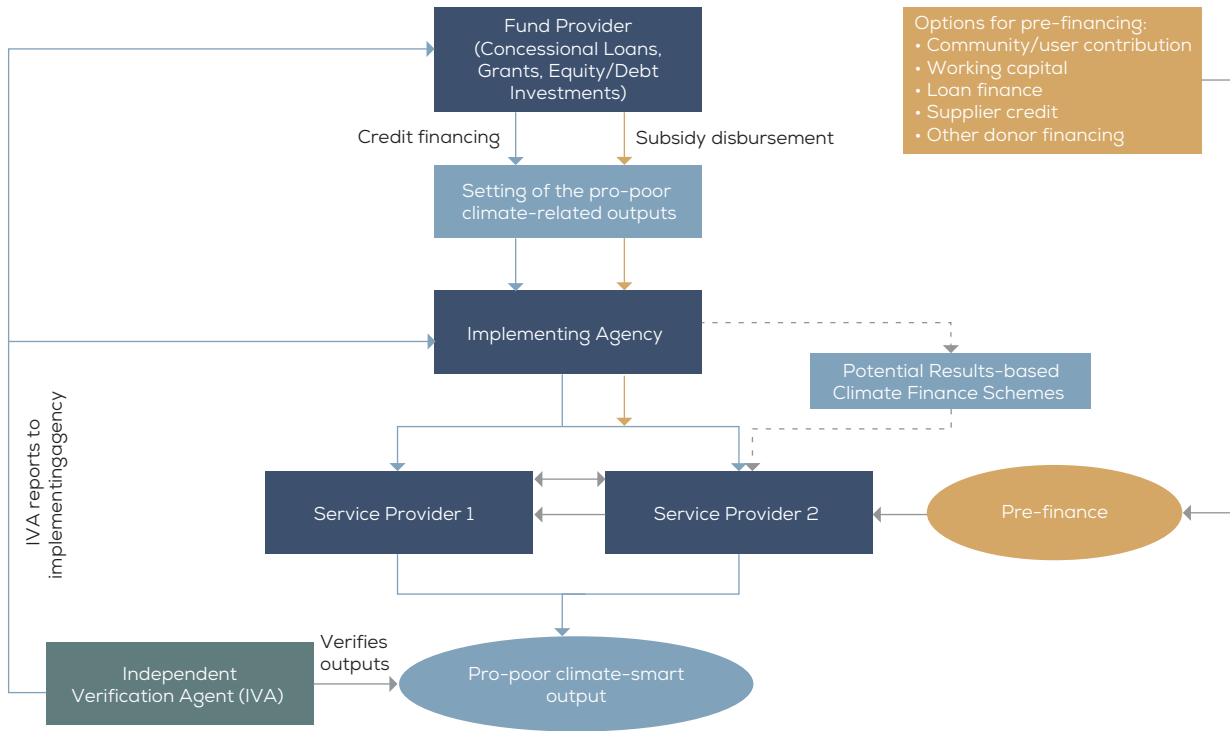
Fund Provider (Concessional Loans, Grants, Equity/Debt Investments)

Options for pre-financing:
• Community/user contribution
• Working capital
• Loan finance
• Supplier credit
• Other donor financing

Credit financing

Subsidy disbursement

Setting of the pro-poor climate-related outputs

Implementing Agency

Potential Results-based Climate Finance Schemes

IVA reports to implementingagency

Service Provider 1

Service Provider 2

Pre-finance

Verifies outputs

Independent Verification Agent (IVA)

Pro-poor climate-smart output